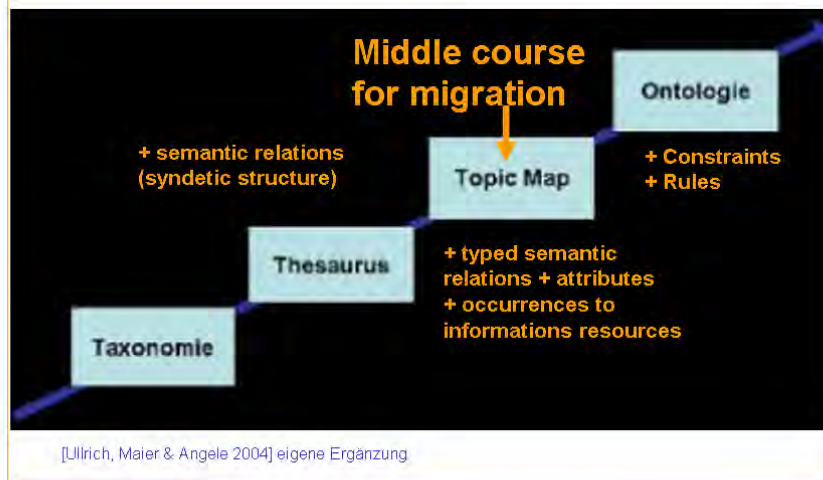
Middle course for migration

Ontologie

+ semantic relations (syndetic structure)

Topic Map

+ Constraints
+ Rules

Thesaurus

+ typed semantic relations + attributes
+ occurrences to informations resources

Taxonomie

[Ullrich, Maier & Angele 2004] eigene Ergänzung